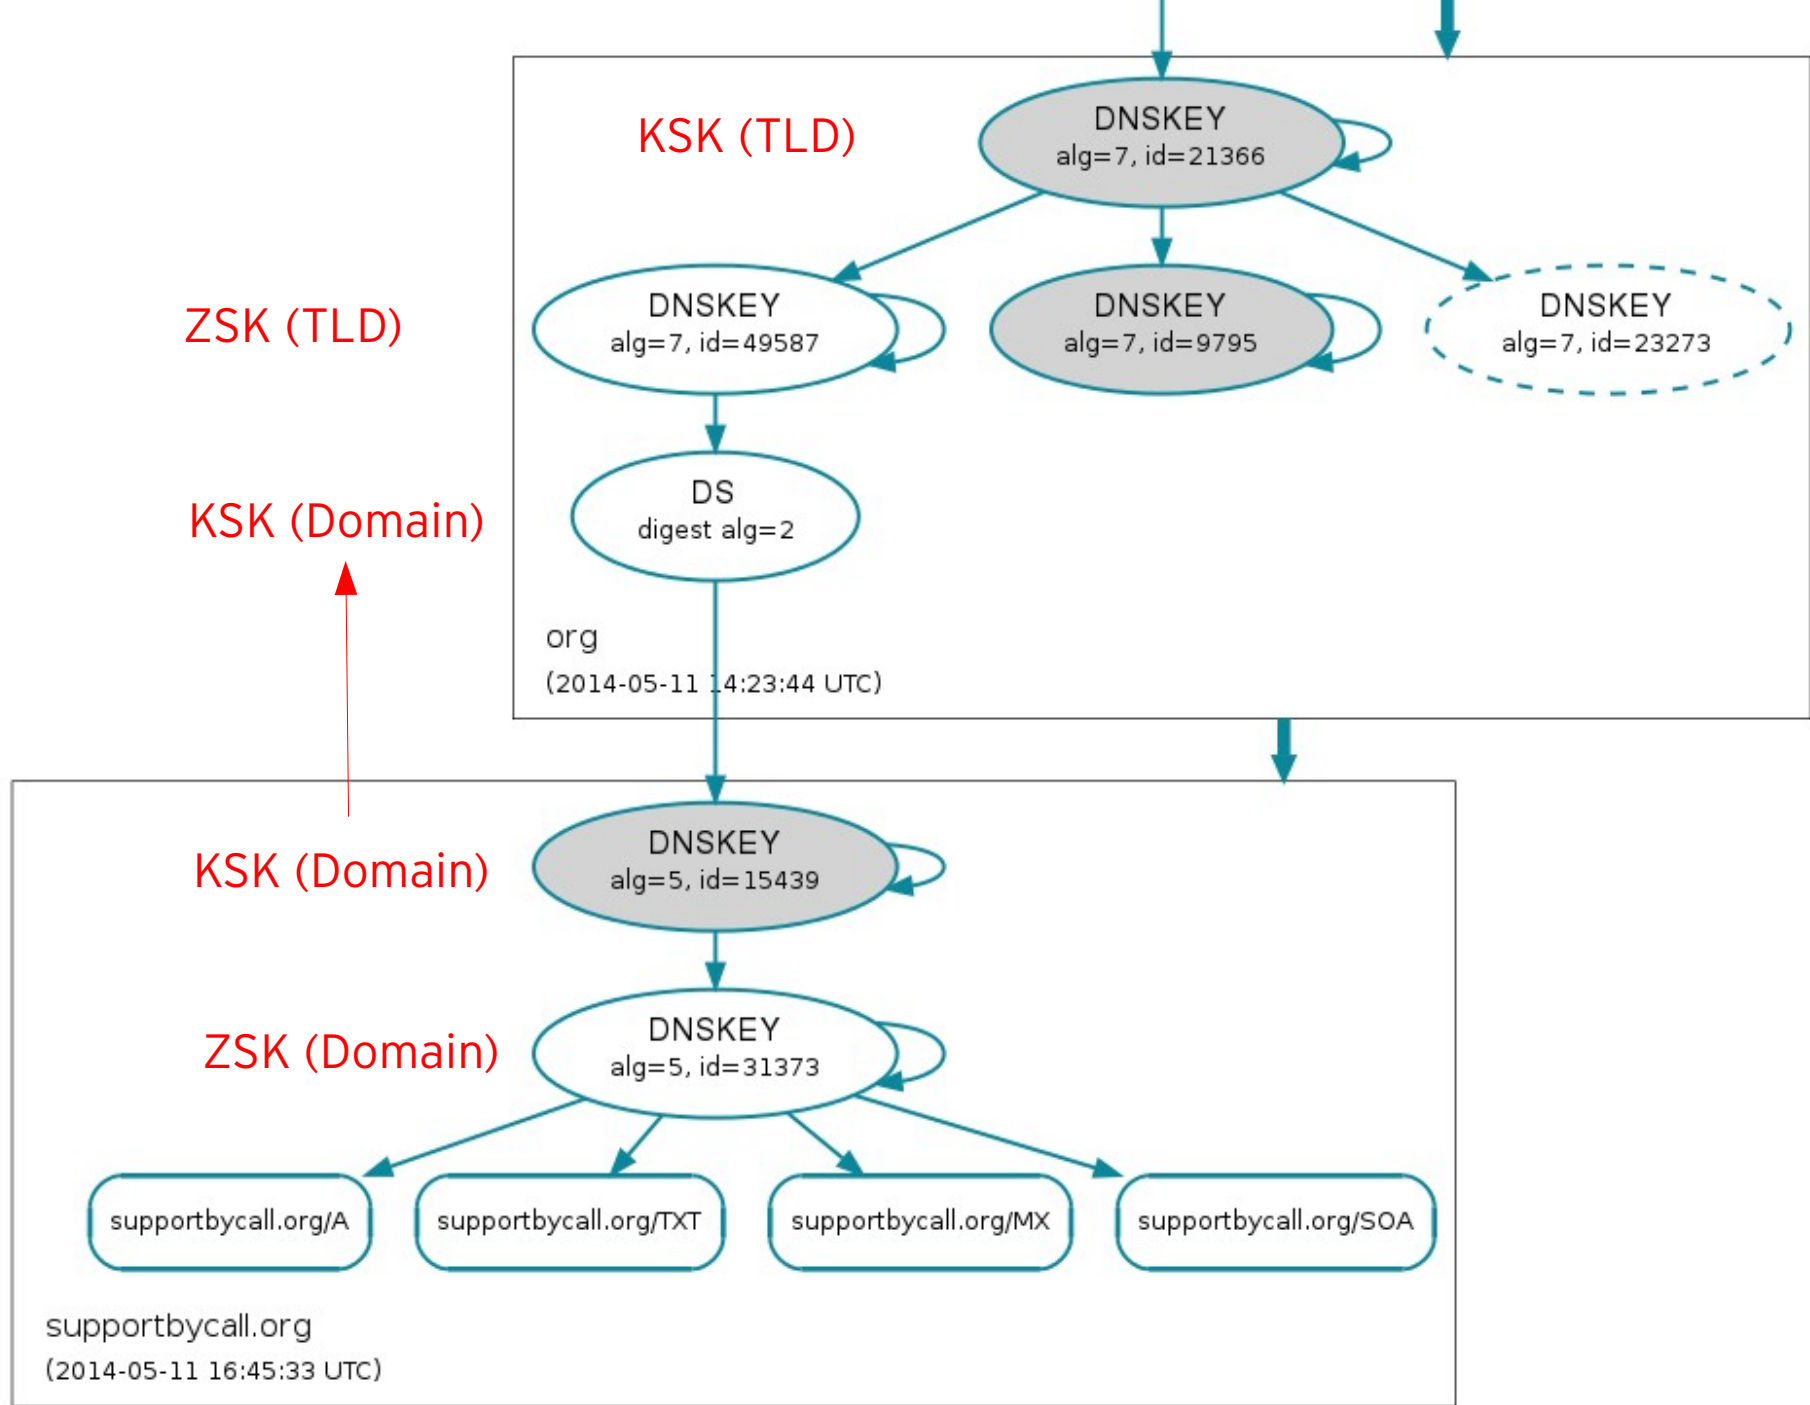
KSK (TLD)

DNSKEY
alg=7, id=21366

ZSK (TLD)

DNSKEY
alg=7, id=49587

DNSKEY
alg=7, id=9795

DNSKEY
alg=7, id=23273

KSK (Domain)

DS
digest alg=2

org
(2014-05-11 14:23:44 UTC)

KSK (Domain)

DNSKEY
alg=5, id=15439

ZSK (Domain)

DNSKEY
alg=5, id=31373

supportbycall.org/A

supportbycall.org/TXT

supportbycall.org/MX

supportbycall.org/SOA

supportbycall.org
(2014-05-11 16:45:33 UTC)